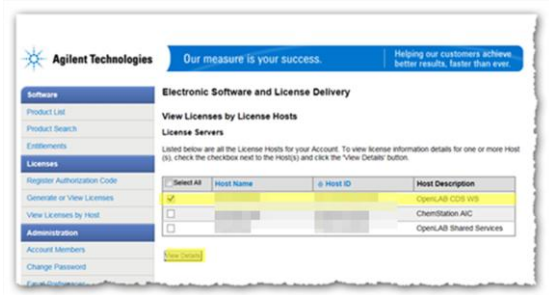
Agilent Technologies

Our measure is your success.

Helping our customers achieve better results, faster than ever.

Software
Product List
Product Search
Entitlements
Licenses
Register Authorization Code
Generate or View Licenses
View Licenses by Host
Administration
Account Members
Change Password
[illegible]

Electronic Software and License Delivery

View Licenses by License Hosts

License Servers

Listed below are all the License Hosts for your Account. To view license information details for one or more Host(s), check the checkbox next to the Host(s) and click the 'View Details' button.

| Select All | Host Name | Host ID | Host Description |
|---|---|---|---|
| | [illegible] | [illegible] | OpenLAB CDS WS |
| | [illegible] | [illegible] | ChemStation AIC |
| | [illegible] | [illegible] | OpenLAB Shared Services |

View Details